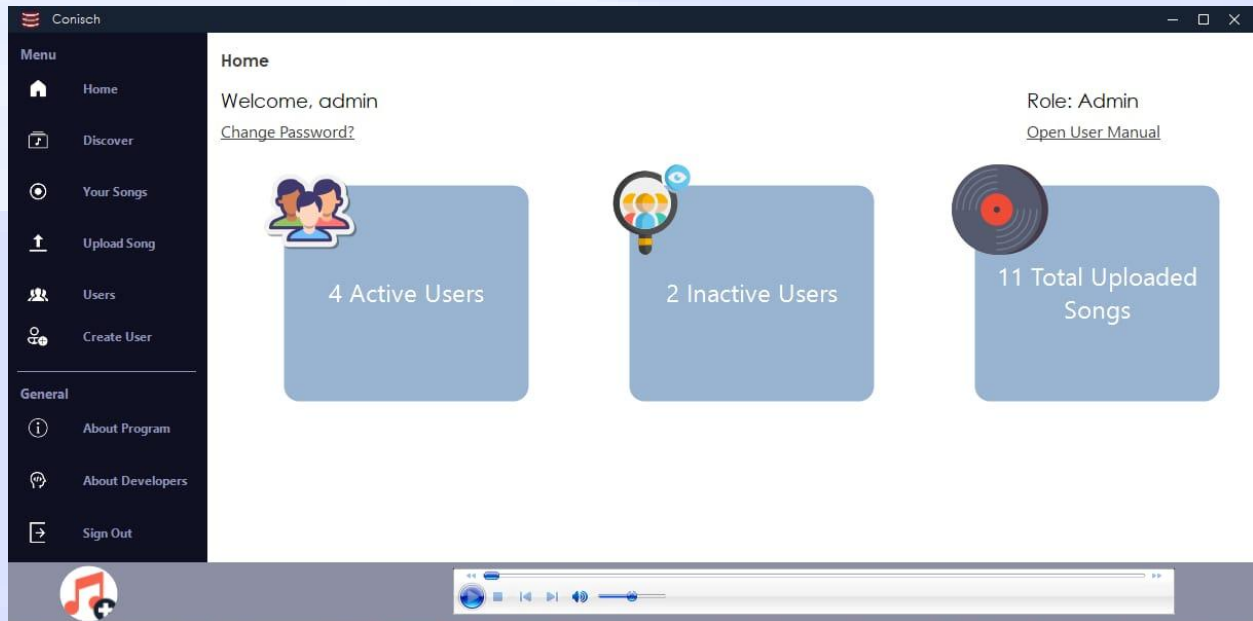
Conisch

Menu

Home

Discover

Your Songs

Upload Song

Users

Create User

General

About Program

About Developers

Sign Out

Home

Welcome, admin

Change Password?

Role: Admin

Open User Manual

4 Active Users

2 Inactive Users

11 Total Uploaded Songs